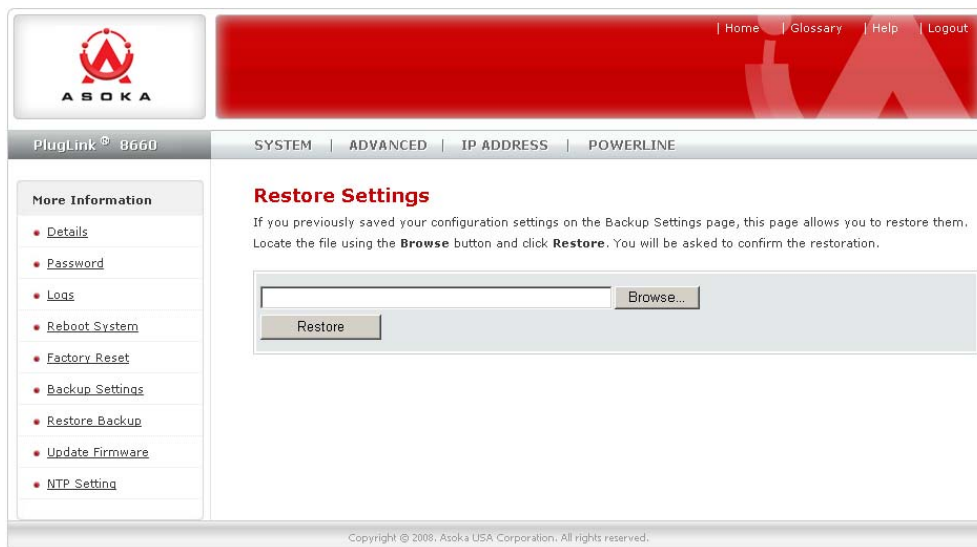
ASOKA

| Home | Glossary | Help | Logout

PlugLink® 8660

SYSTEM | ADVANCED | IP ADDRESS | POWERLINE

More Information

• Details
• Password
• Logs
• Reboot System
• Factory Reset
• Backup Settings
• Restore Backup
• Update Firmware
• NTP Setting

Restore Settings

If you previously saved your configuration settings on the Backup Settings page, this page allows you to restore them. Locate the file using the **Browse** button and click **Restore**. You will be asked to confirm the restoration.

Browse...

Restore

Copyright © 2008. Asoka USA Corporation. All rights reserved.